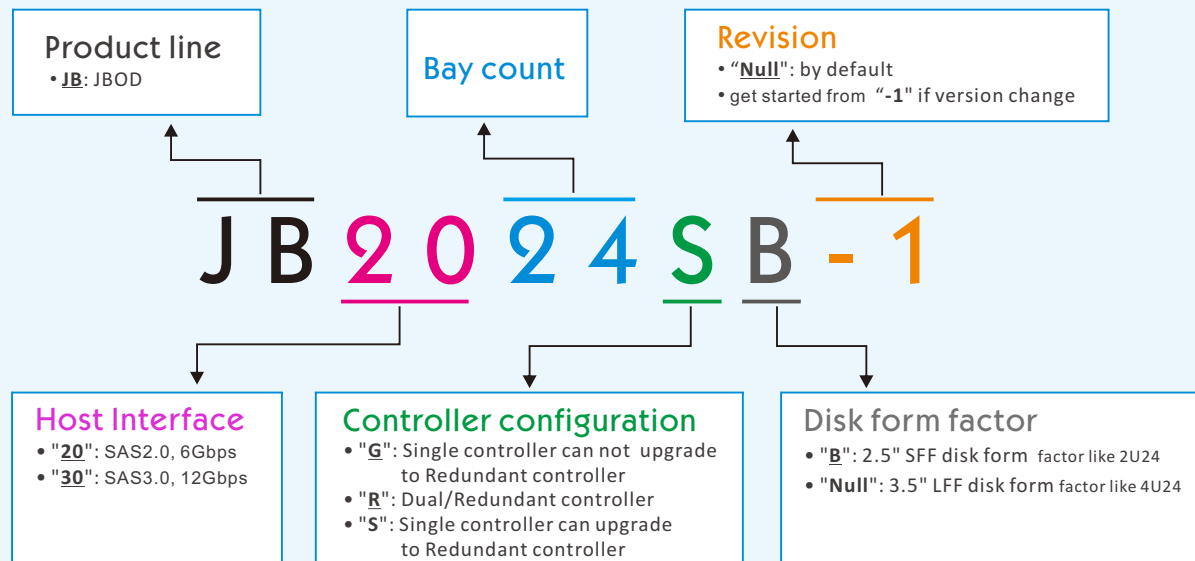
Product line
• JB: JBOD

Bay count

Revision
• "Null": by default
• get started from "-1" if version change

JB 2 0 2 4 S B - 1

Host Interface
• "20": SAS2.0, 6Gbps
• "30": SAS3.0, 12Gbps

Controller configuration
• "G": Single controller can not upgrade to Redundant controller
• "R": Dual/Redundant controller
• "S": Single controller can upgrade to Redundant controller

Disk form factor
• "B": 2.5" SFF disk form factor like 2U24
• "Null": 3.5" LFF disk form factor like 4U24